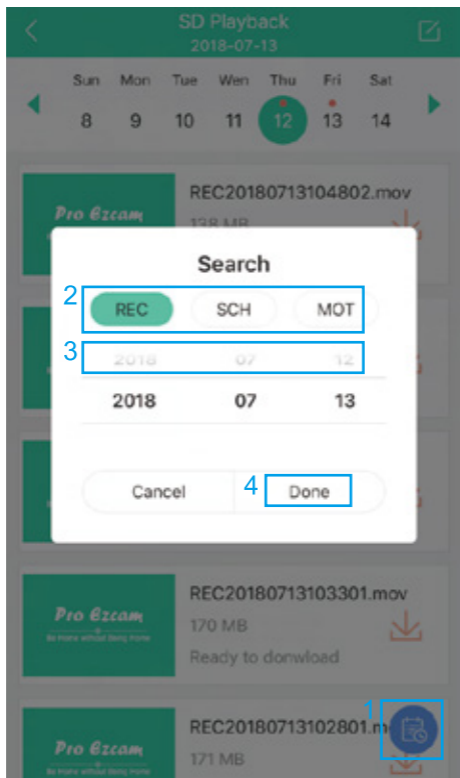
SD Playback
2018-07-13

Sun Mon Tue Wen Thu Fri Sat
8 9 10 11 12 13 14

Pro Ezcam
REC20180713104802.mov
138 MB

Search

2
REC SCH MOT

3
2018 07 12
2018 07 13

Cancel
4
Done

Pro Ezcam
REC20180713103301.mov
170 MB
Ready to donwload

Pro Ezcam
REC20180713102801.m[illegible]
171 MB

1